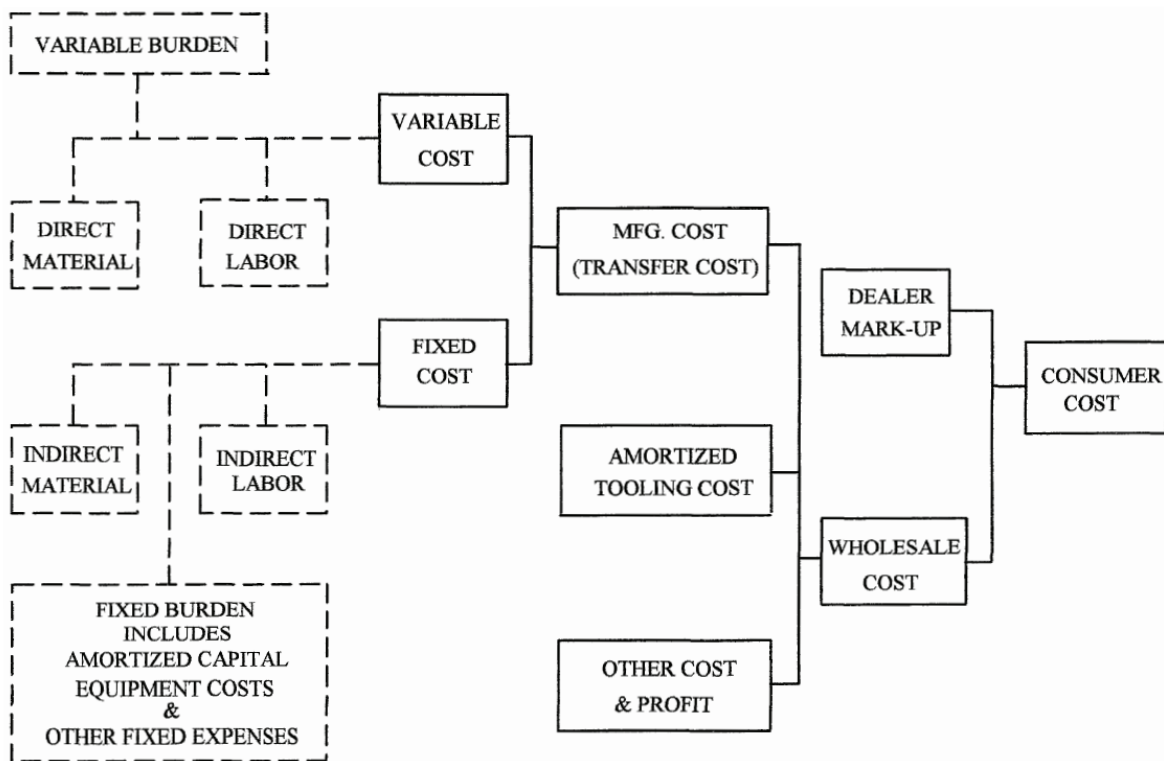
VARIABLE BURDEN

VARIABLE COST

DIRECT MATERIAL

DIRECT LABOR

MFG. COST (TRANSFER COST)

DEALER MARK-UP

FIXED COST

CONSUMER COST

INDIRECT MATERIAL

INDIRECT LABOR

AMORTIZED TOOLING COST

WHOLESALE COST

FIXED BURDEN INCLUDES AMORTIZED CAPITAL EQUIPMENT COSTS & OTHER FIXED EXPENSES

OTHER COST & PROFIT